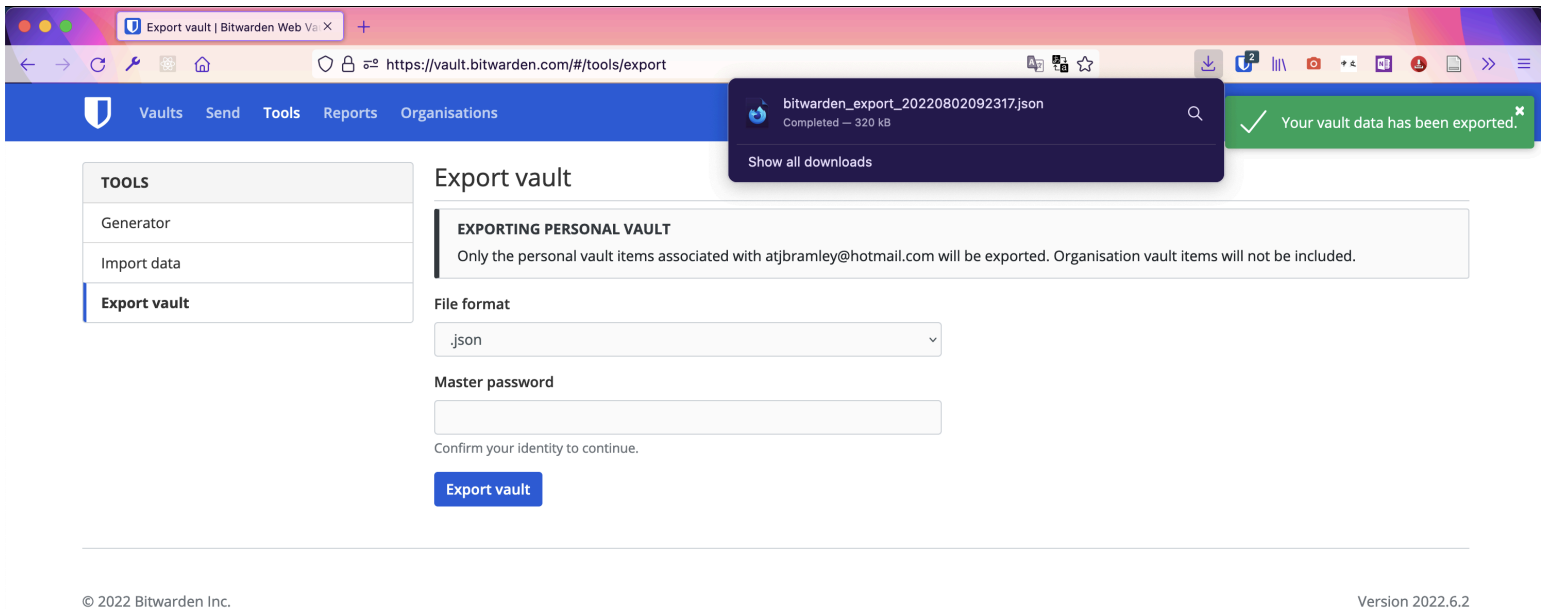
Export vault | Bitwarden Web Va

https://vault.bitwarden.com/#/tools/export

2

Vaults Send Tools Reports Organisations

bitwarden_export_20220802092317.json
Completed — 320 kB

Show all downloads

Your vault data has been exported.

TOOLS

Generator

Import data

Export vault

Export vault

EXPORTING PERSONAL VAULT

Only the personal vault items associated with atjbramley@hotmail.com will be exported. Organisation vault items will not be included.

File format

.json

Master password

Confirm your identity to continue.

Export vault

© 2022 Bitwarden Inc.

Version 2022.6.2